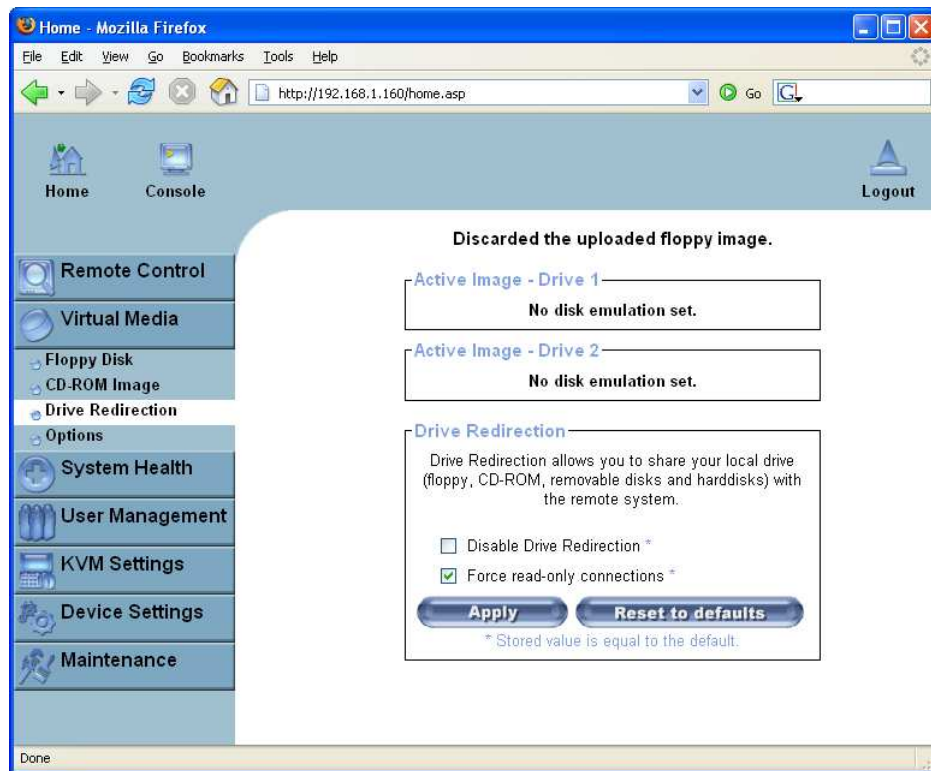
Home - Mozilla Firefox

File Edit View Go Bookmarks Tools Help

http://192.168.1.160/home.asp

Go

Home Console

Logout

Remote Control

Virtual Media

Floppy Disk

CD-ROM Image

Drive Redirection

Options

System Health

User Management

KVM Settings

Device Settings

Maintenance

Discarded the uploaded floppy image.

Active Image - Drive 1

No disk emulation set.

Active Image - Drive 2

No disk emulation set.

Drive Redirection

Drive Redirection allows you to share your local drive (floppy, CD-ROM, removable disks and harddisks) with the remote system.

Disable Drive Redirection *

Force read-only connections *

Apply

Reset to defaults

* Stored value is equal to the default.

Done